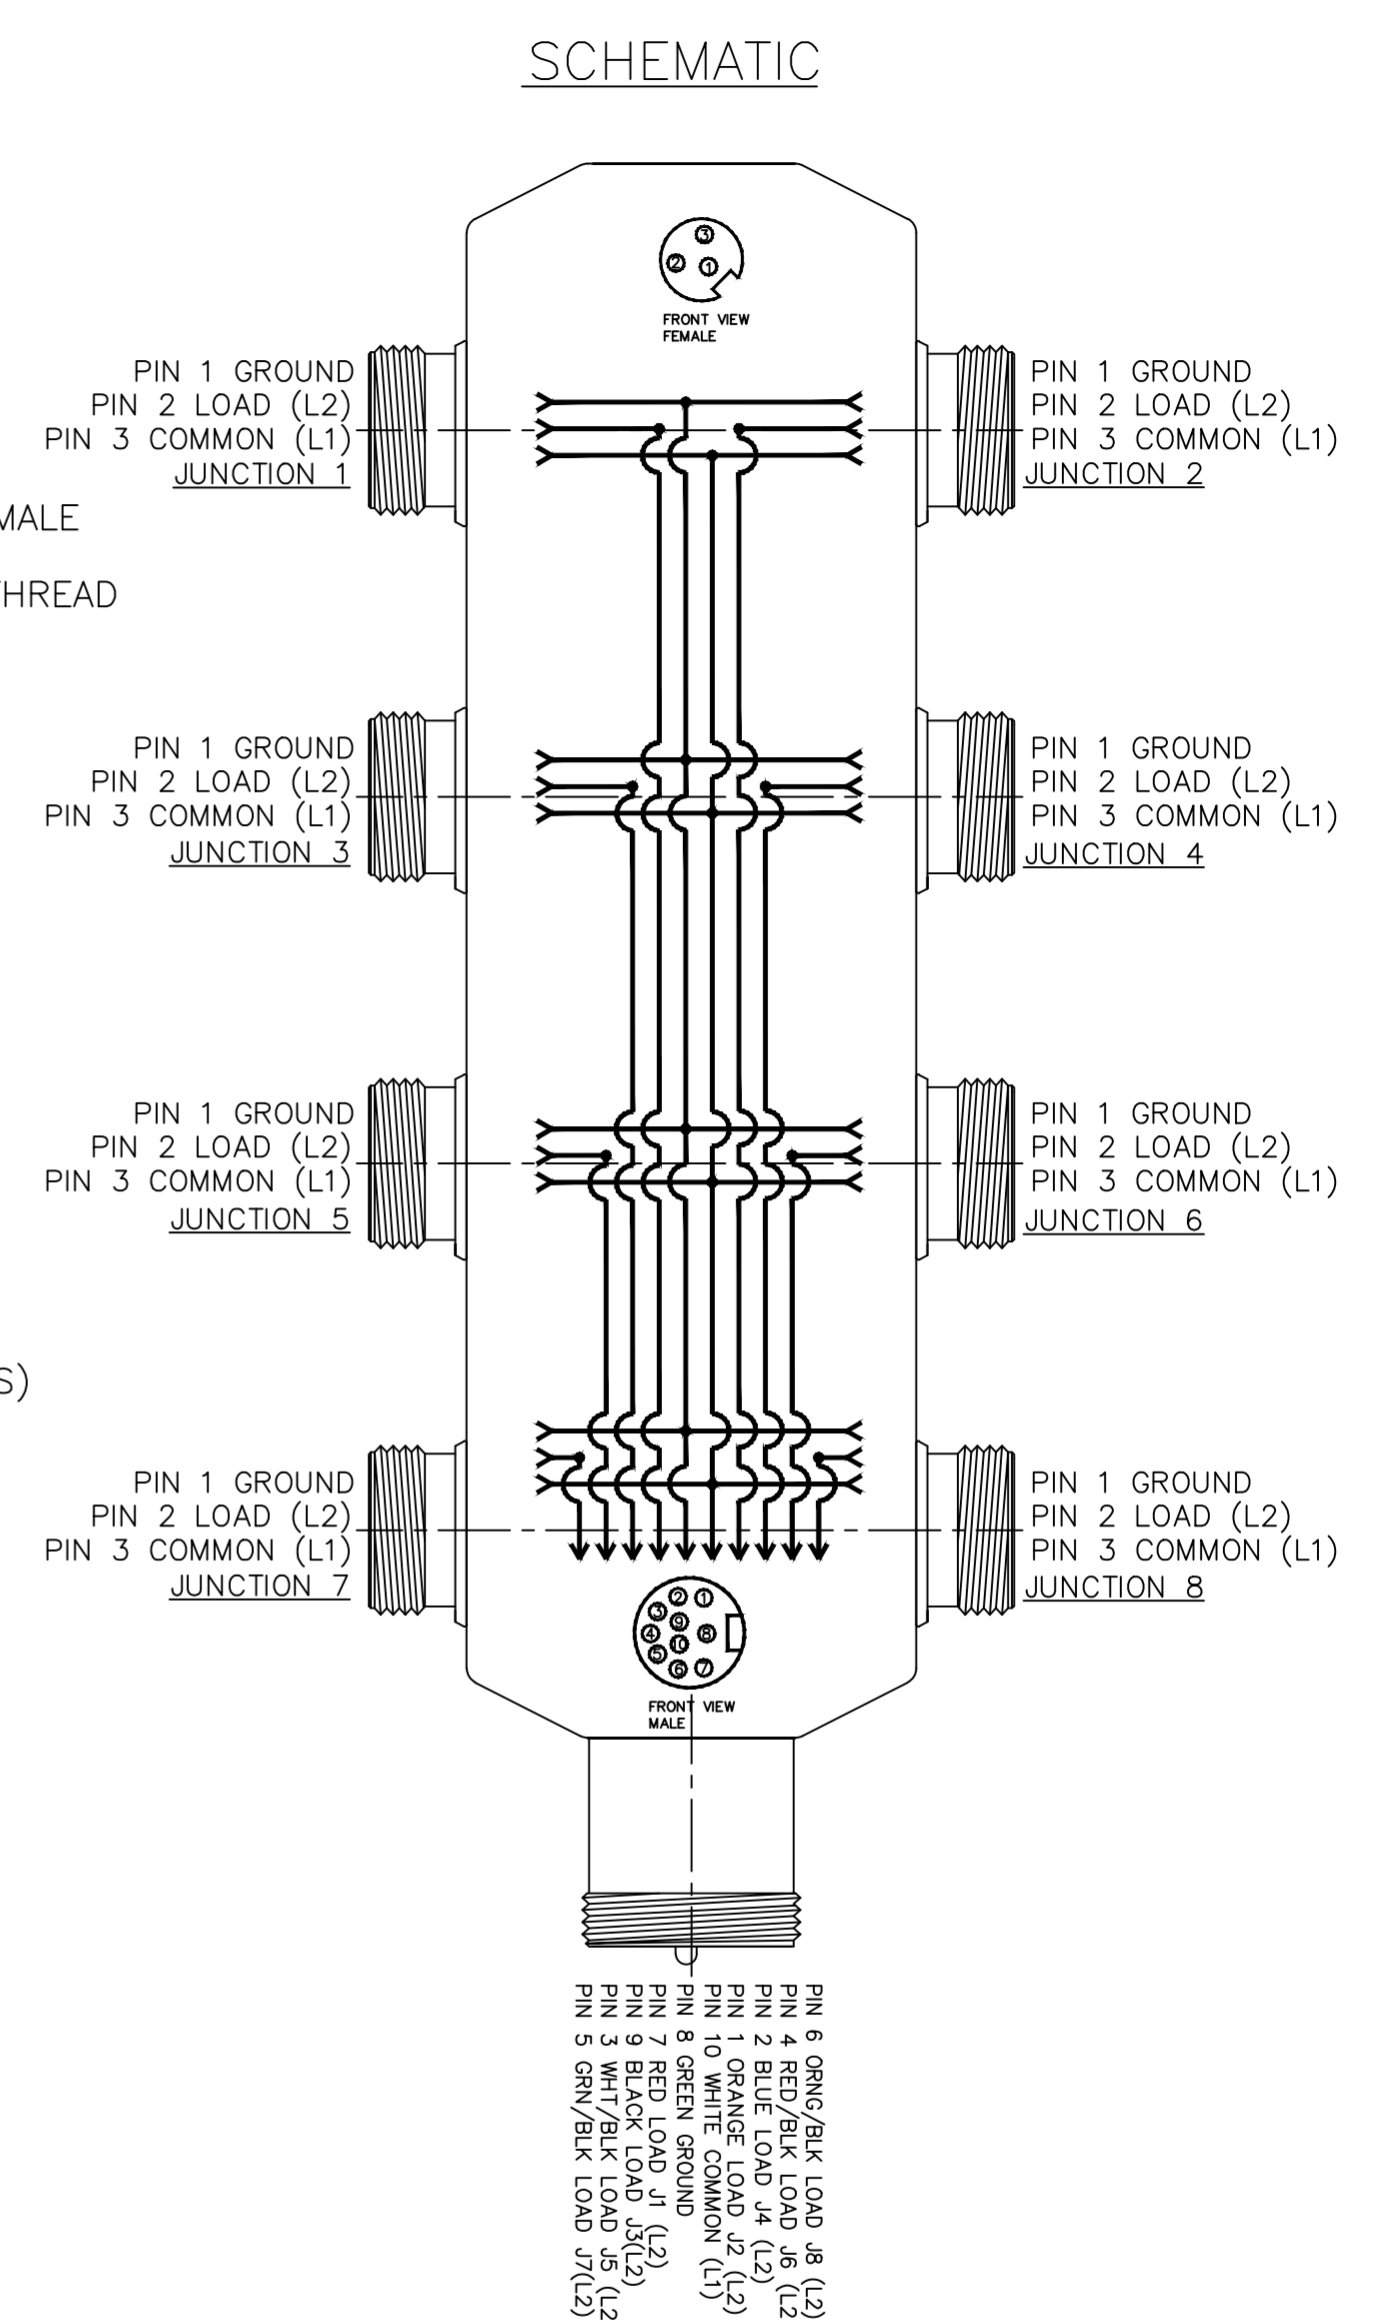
SCHEMATIC

FRONT VIEW FEMALE

PIN 1 GROUND
PIN 2 LOAD (L2)
PIN 3 COMMON (L1)
JUNCTION 1

PIN 1 GROUND
PIN 2 LOAD (L2)
PIN 3 COMMON (L1)
JUNCTION 2

MALE

HREAD

PIN 1 GROUND
PIN 2 LOAD (L2)
PIN 3 COMMON (L1)
JUNCTION 3

PIN 1 GROUND
PIN 2 LOAD (L2)
PIN 3 COMMON (L1)
JUNCTION 4

PIN 1 GROUND
PIN 2 LOAD (L2)
PIN 3 COMMON (L1)
JUNCTION 5

PIN 1 GROUND
PIN 2 LOAD (L2)
PIN 3 COMMON (L1)
JUNCTION 6

S)

PIN 1 GROUND
PIN 2 LOAD (L2)
PIN 3 COMMON (L1)
JUNCTION 7

PIN 1 GROUND
PIN 2 LOAD (L2)
PIN 3 COMMON (L1)
JUNCTION 8

FRONT VIEW MALE

PIN 6 ORNG/BLK LOAD J8 (L2)
PIN 4 RED/BLK LOAD J6 (L2
PIN 2 BLUE LOAD J4 (L2)
PIN 1 ORANGE LOAD J2 (L2)
PIN 10 WHITE COMMON (L1)
PIN 8 GREEN GROUND
PIN 7 RED LOAD J1 (L2)
PIN 9 BLACK LOAD J3(L2)
PIN 3 WHT/BLK LOAD J5 (L2
PIN 5 GRN/BLK LOAD J7(L2)